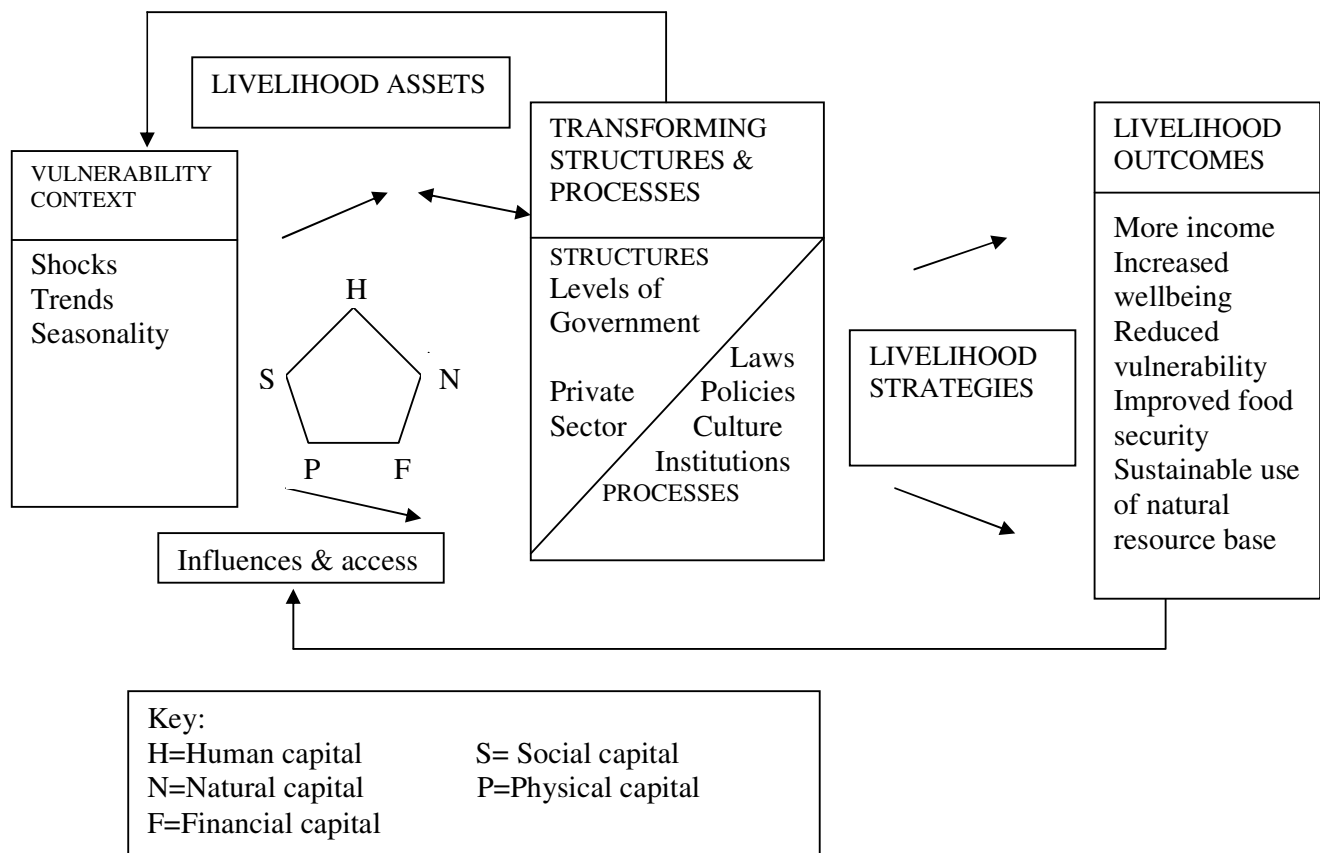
LIVELIHOOD ASSETS

VULNERABILITY CONTEXT

Shocks
Trends
Seasonality

H
S
N
P
F

Influences & access

TRANSFORMING STRUCTURES & PROCESSES

STRUCTURES
Levels of Government
Private Sector
Laws
Policies
Culture
Institutions
PROCESSES

LIVELIHOOD STRATEGIES

LIVELIHOOD OUTCOMES

More income
Increased wellbeing
Reduced vulnerability
Improved food security
Sustainable use of natural resource base

Key:
H=Human capital S= Social capital
N=Natural capital P=Physical capital
F=Financial capital